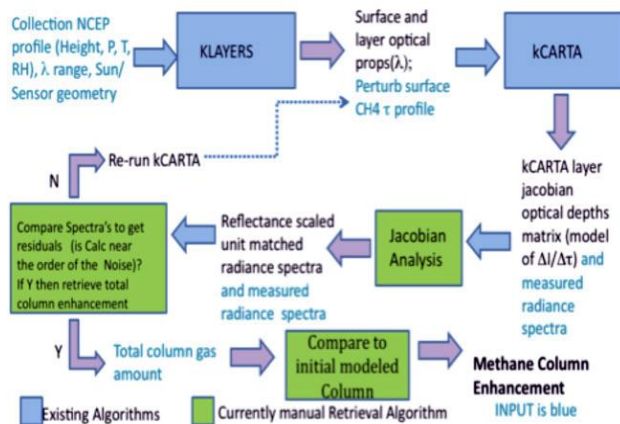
Collection NCEP profile (Height, P, T, RH), λ range, Sun/ Sensor geometry

KLAYERS

Surface and layer optical props(λ);

Perturb surface CH4 τ profile

kCARTA

kCARTA layer jacobian optical depths matrix (model of ΔI/Δτ) and measured radiance spectra

Jacobian Analysis

Reflectance scaled unit matched radiance spectra and measured radiance spectra

Compare Spectra's to get residuals (is Calc near the order of the Noise)? If Y then retrieve total column enhancement

N

Re-run kCARTA

Y

Total column gas amount

Compare to initial modeled Column

Methane Column Enhancement

Existing Algorithms

Currently manual Retrieval Algorithm

INPUT is blue